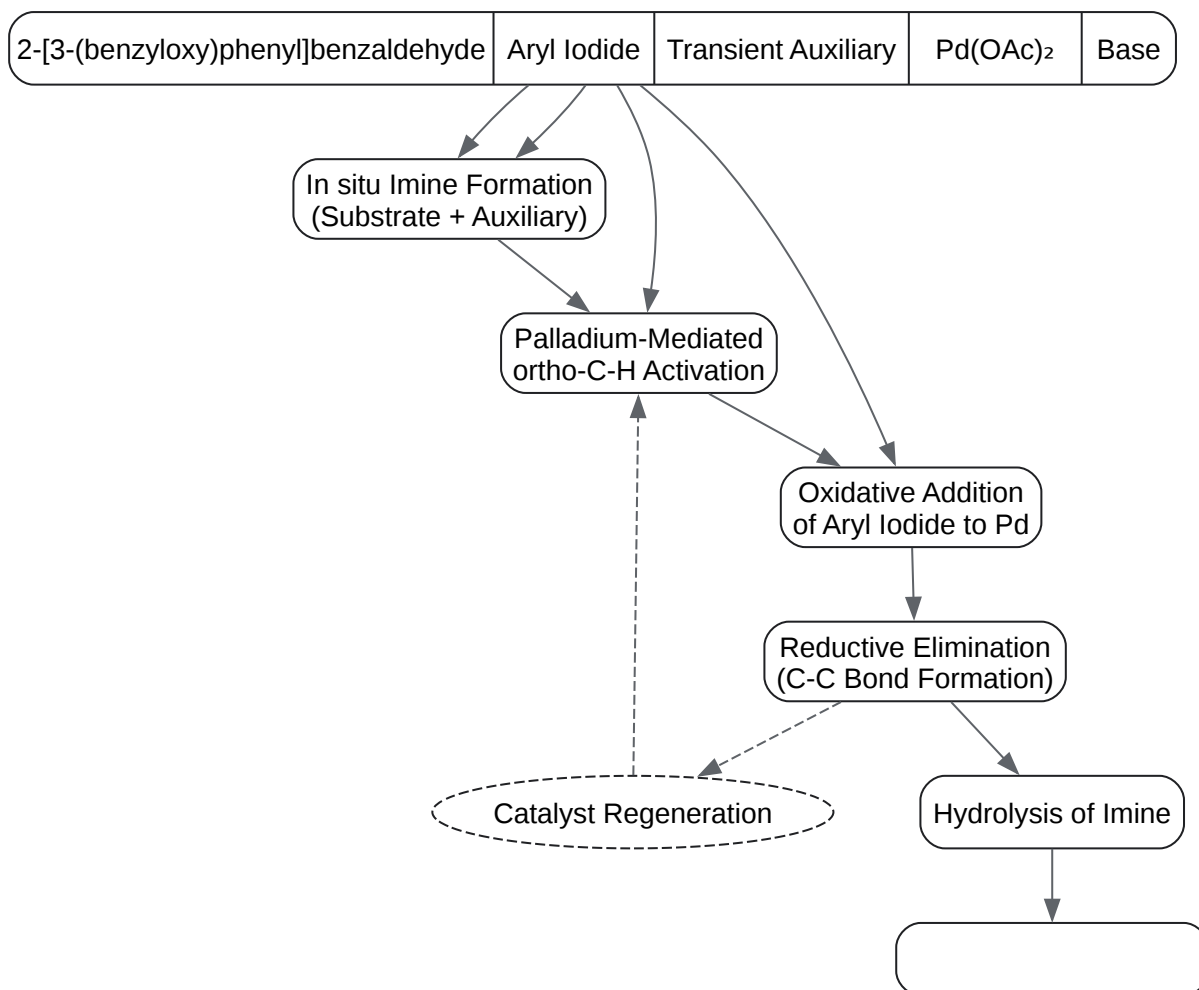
| 2-[3-(benzyloxy)phenyl]benzaldehyde | Aryl Iodide | Transient Auxiliary | Pd(OAc)₂ | Base |
|---|---|---|---|---|

In situ Imine Formation (Substrate + Auxiliary)

Palladium-Mediated ortho-C-H Activation

Oxidative Addition of Aryl Iodide to Pd

Reductive Elimination (C-C Bond Formation)

Catalyst Regeneration

Hydrolysis of Imine